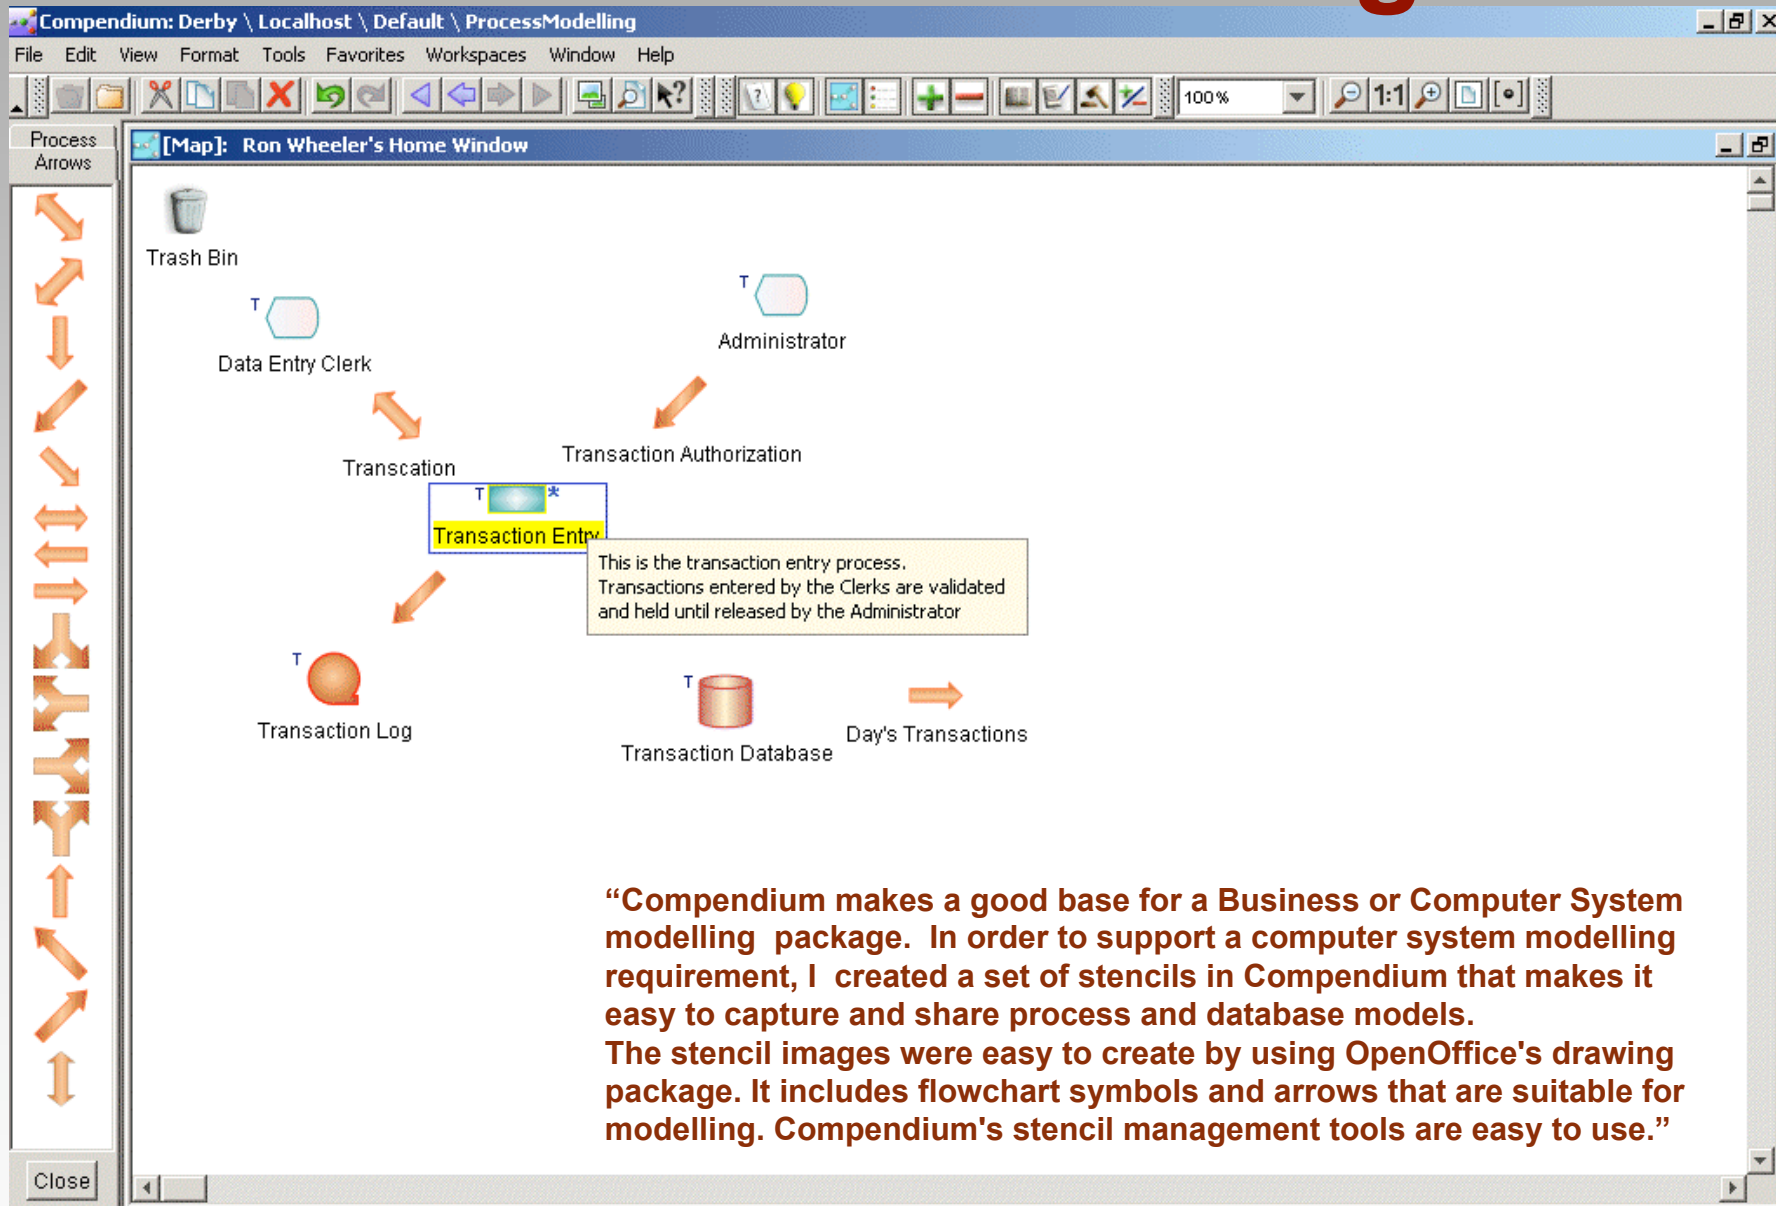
Compendium: Derby \ Localhost \ Default \ ProcessModelling

File Edit View Format Tools Favorites Workspaces Window Help

100%

Process Arrows

[Map]: Ron Wheeler's Home Window

Trash Bin

T
Data Entry Clerk

T
Administrator

Transcation

Transaction Authorization

T *
Transaction Entry

This is the transaction entry process. Transactions entered by the Clerks are validated and held until released by the Administrator

T
Transaction Log

T
Transaction Database

Day's Transactions

"Compendium makes a good base for a Business or Computer System modelling package. In order to support a computer system modelling requirement, I created a set of stencils in Compendium that makes it easy to capture and share process and database models.
The stencil images were easy to create by using OpenOffice's drawing package. It includes flowchart symbols and arrows that are suitable for modelling. Compendium's stencil management tools are easy to use."

Close